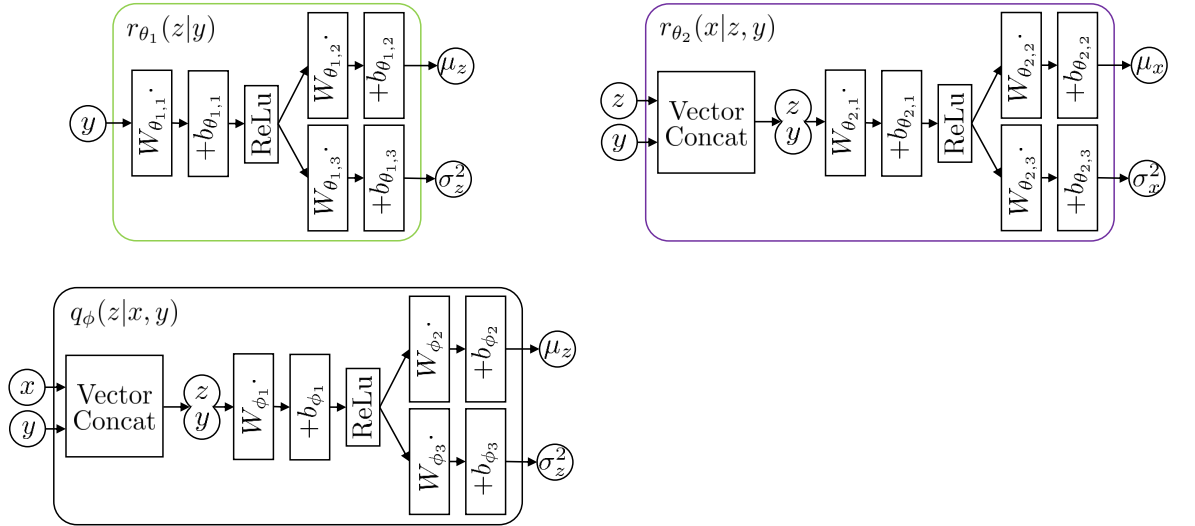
$r_{\theta_1}(z|y)$

$y$ $W_{\theta_{1,1}}\cdot$ $+b_{\theta_{1,1}}$ ReLu $W_{\theta_{1,2}}\cdot$ $+b_{\theta_{1,2}}$ $\mu_z$ $W_{\theta_{1,3}}\cdot$ $+b_{\theta_{1,3}}$ $\sigma_z^2$

$r_{\theta_2}(x|z,y)$

$z$ $y$ Vector Concat $z$ $y$ $W_{\theta_{2,1}}\cdot$ $+b_{\theta_{2,1}}$ ReLu $W_{\theta_{2,2}}\cdot$ $+b_{\theta_{2,2}}$ $\mu_x$ $W_{\theta_{2,3}}\cdot$ $+b_{\theta_{2,3}}$ $\sigma_x^2$

$q_\phi(z|x,y)$

$x$ $y$ Vector Concat $z$ $y$ $W_{\phi_1}\cdot$ $+b_{\phi_1}$ ReLu $W_{\phi_2}\cdot$ $+b_{\phi_2}$ $\mu_z$ $W_{\phi_3}\cdot$ $+b_{\phi_3}$ $\sigma_z^2$